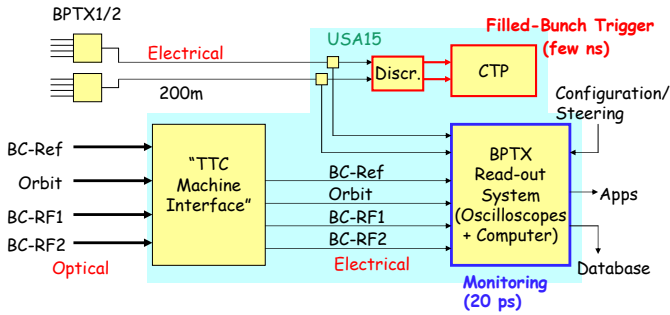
BPTX1/2

Electrical

200m

USA15

Discr.

CTP

Filled-Bunch Trigger (few ns)

Configuration/ Steering

BC-Ref

Orbit

BC-RF1

BC-RF2

Optical

"TTC Machine Interface"

BC-Ref

Orbit

BC-RF1

BC-RF2

Electrical

BPTX Read-out System (Oscilloscopes + Computer)

Apps

Database

Monitoring (20 ps)